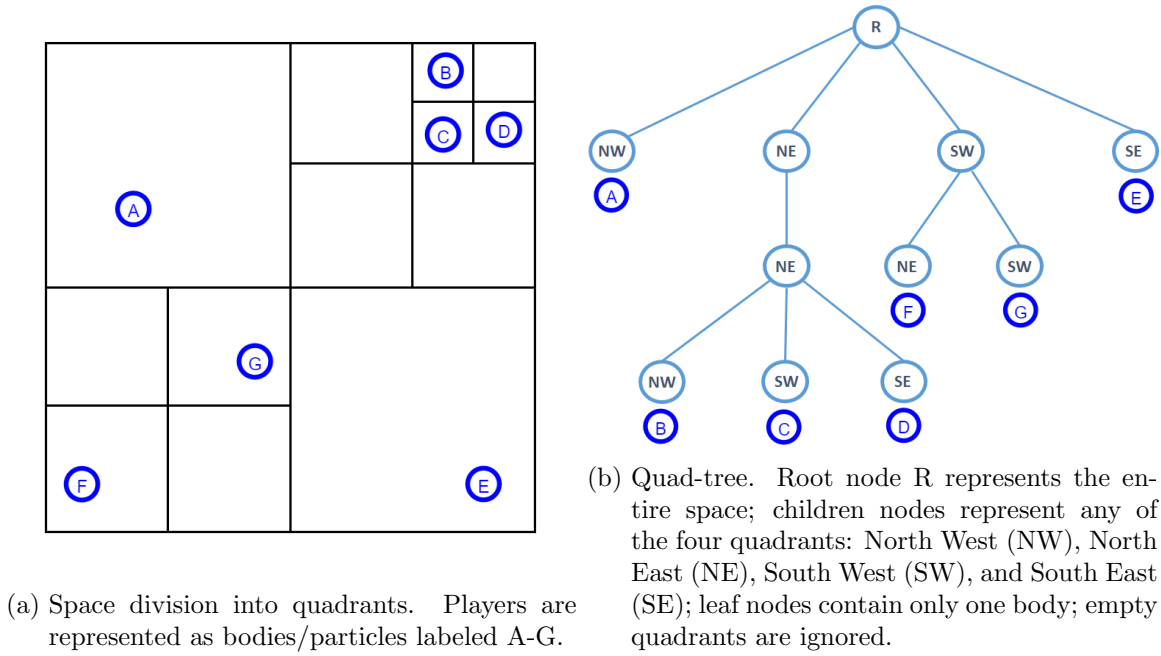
B
C
D
A
G
F
E

(a) Space division into quadrants. Players are represented as bodies/particles labeled A-G.

R
NW
A
NE
SW
SE
E
NE
NE
F
SW
G
NW
B
SW
C
SE
D

(b) Quad-tree. Root node R represents the entire space; children nodes represent any of the four quadrants: North West (NW), North East (NE), South West (SW), and South East (SE); leaf nodes contain only one body; empty quadrants are ignored.